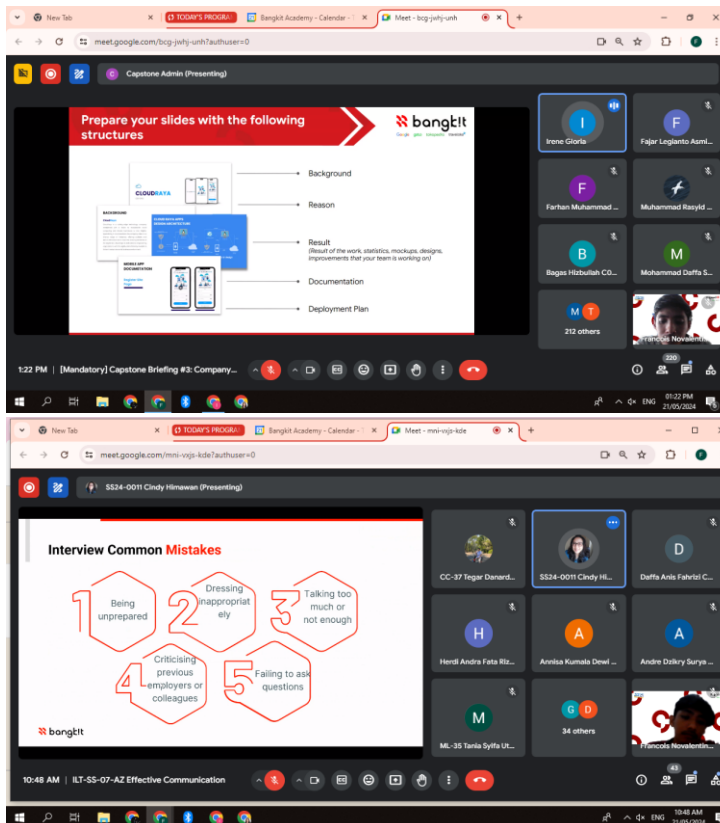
New Tab
TODAY'S PROGRAM
Bangkit Academy - Calendar
Meet - bcg-jwhj-unh
meet.google.com/bcg-jwhj-unh?authuser=0
C Capstone Admin (Presenting)

Prepare your slides with the following structures
bangkit
CLOUDRAYA
BACKGROUND
MOBILE APP DOCUMENTATION
Background
Reason
Result
(Result of the work, statistics, mockups, designs, improvements that your team is working on)
Documentation
Deployment Plan

I Irene Gloria
F Fajar Legianto Asmi...
F Farhan Muhammad ...
Muhammad Rasyid ...
B Bagas Hizbullah C0...
M Mohammad Daffa S...
M T 212 others
Francois Novalentin...
1:22 PM | [Mandatory] Capstone Briefing #3: Company...
220
01:22 PM
21/05/2024
ENG

New Tab
TODAY'S PROGRAM
Bangkit Academy - Calendar
Meet - mni-vxjs-kde
meet.google.com/mni-vxjs-kde?authuser=0
SS24-0011 Cindy Himawan (Presenting)

Interview Common Mistakes
1 Being unprepared
2 Dressing inappropriately
3 Talking too much or not enough
4 Criticising previous employers or colleagues
5 Failing to ask questions
bangkit

CC-37 Tegar Danard...
SS24-0011 Cindy Hi...
D Daffa Anis Fahrizi C...
H Herdi Andra Fata Riz...
A Annisa Kumala Dewi ...
A Andre Dzikry Surya ...
M ML-35 Tania Syifa Ut...
G D 34 others
Francois Novalentin...
10:48 AM | ILT-SS-07-AZ Effective Communication
43
10:48 AM
21/05/2024
ENG